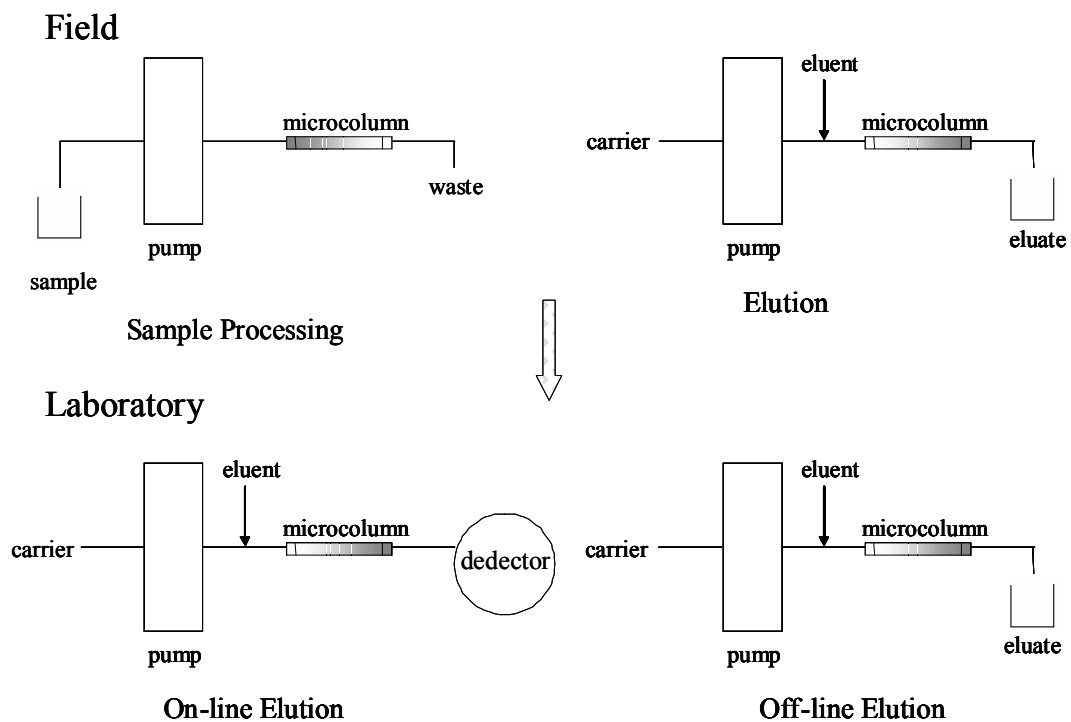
Field

microcolumn

waste

pump

sample

Sample Processing

eluent

carrier

microcolumn

pump

eluate

Elution

Laboratory

eluent

carrier

microcolumn

dedector

pump

On-line Elution

eluent

carrier

microcolumn

pump

eluate

Off-line Elution